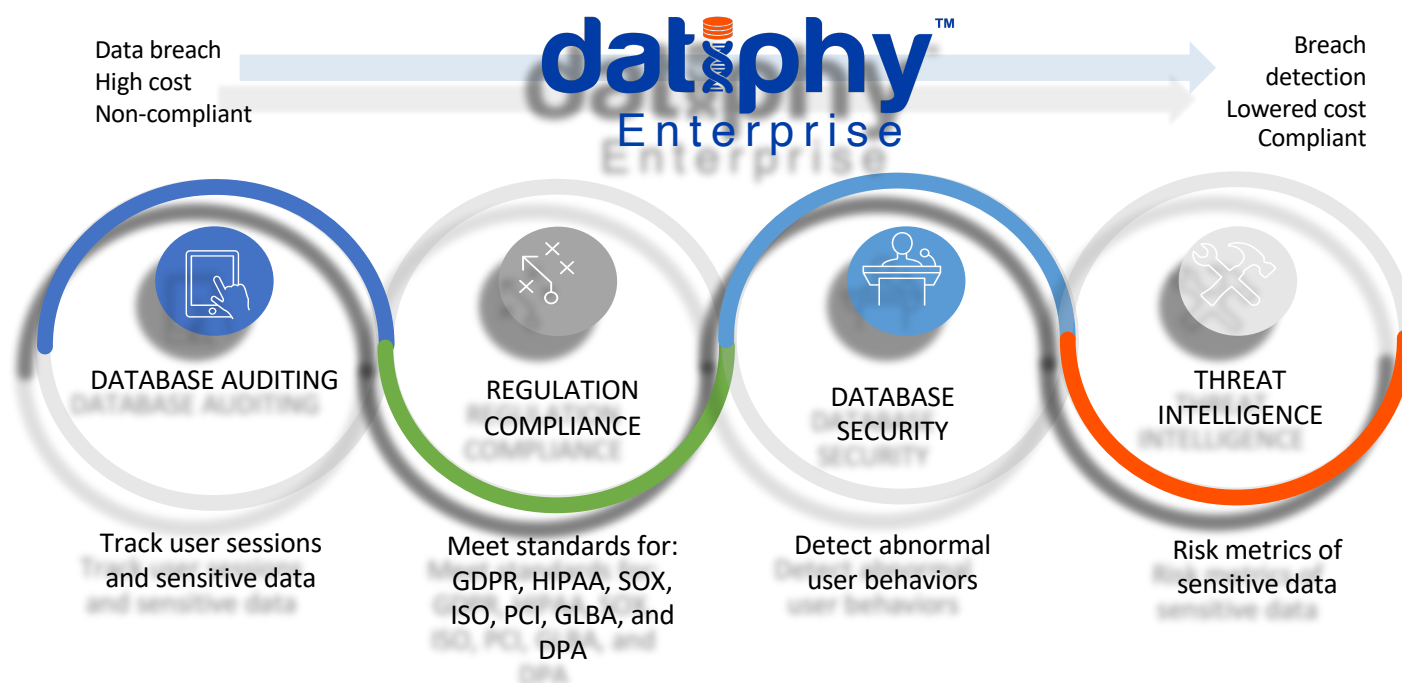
Data breach
High cost
Non-compliant

datiphy™
Enterprise

Breach detection
Lowered cost
Compliant

DATABASE AUDITING

REGULATION COMPLIANCE

DATABASE SECURITY

THREAT INTELLIGENCE

Track user sessions and sensitive data

Meet standards for: GDPR, HIPAA, SOX, ISO, PCI, GLBA, and DPA

Detect abnormal user behaviors

Risk metrics of sensitive data